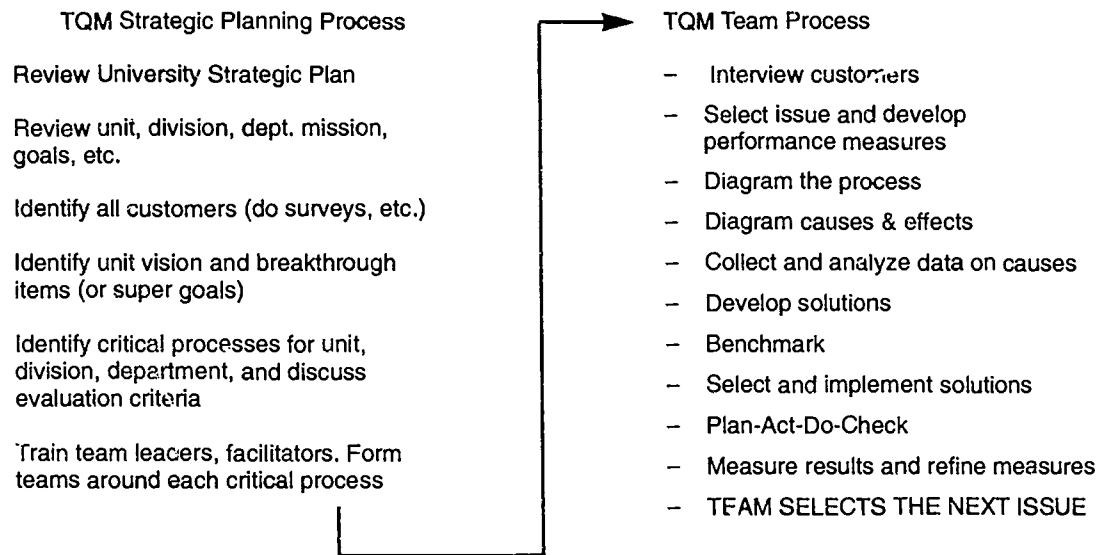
TQM Strategic Planning Process

Review University Strategic Plan

Review unit, division, dept. mission, goals, etc.

Identify all customers (do surveys, etc.)

Identify unit vision and breakthrough items (or super goals)

Identify critical processes for unit, division, department, and discuss evaluation criteria

Train team leaders, facilitators. Form teams around each critical process

TQM Team Process

– Interview customers

– Select issue and develop performance measures

– Diagram the process

– Diagram causes & effects

– Collect and analyze data on causes

– Develop solutions

– Benchmark

– Select and implement solutions

– Plan-Act-Do-Check

– Measure results and refine measures

– TEAM SELECTS THE NEXT ISSUE